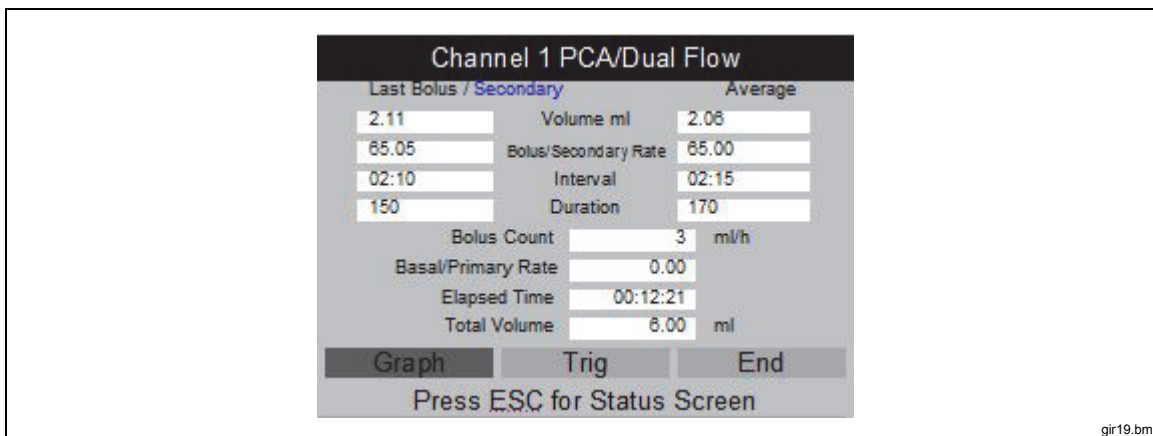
Channel 1 PCA/Dual Flow

Last Bolus / Secondary Average

| | | |
|---|---|---|
| 2.11 | Volume ml | 2.06 |
| 65.05 | Bolus/Secondary Rate | 65.00 |
| 02:10 | Interval | 02:15 |
| 150 | Duration | 170 |

Bolus Count 3 ml/h

Basal/Primary Rate 0.00

Elapsed Time 00:12:21

Total Volume 6.00 ml

Graph Trig End

Press ESC for Status Screen

gir19.bm